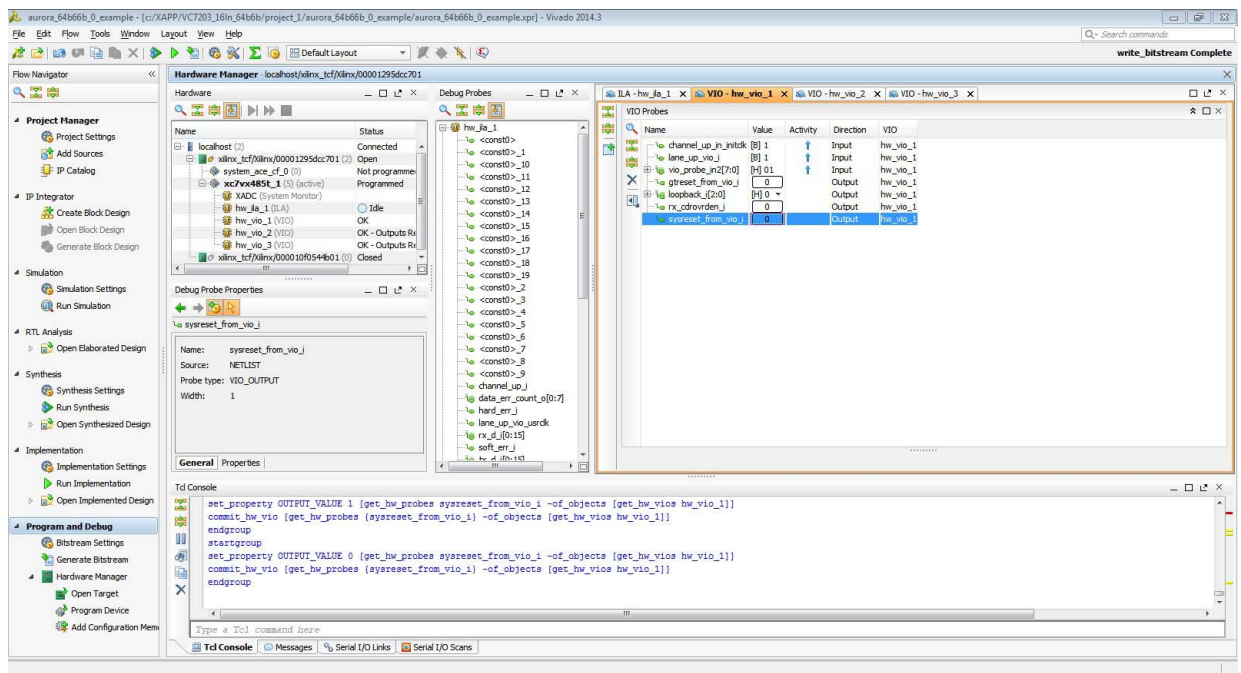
aurora_64b66b_0_example - [c:/XAPP/VC7203_16ln_64b6b/project_1/aurora_64b66b_0_example/aurora_64b66b_0_example.xpr] - Vivado 2014.3

File Edit Flow Tools Window Layout View Help

Default Layout

Search commands

write_bitstream Complete

Flow Navigator

Project Manager
Project Settings
Add Sources
IP Catalog

IP Integrator
Create Block Design
Open Block Design
Generate Block Design

Simulation
Simulation Settings
Run Simulation

RTL Analysis
Open Elaborated Design

Synthesis
Synthesis Settings
Run Synthesis
Open Synthesized Design

Implementation
Implementation Settings
Run Implementation
Open Implemented Design

Program and Debug
Bitstream Settings
Generate Bitstream
Hardware Manager
Open Target
Program Device
Add Configuration Mem

Hardware Manager - localhost/xilinx_tcf/Xilinx/00001295dcc701

Hardware

| Name | Status |
|---|---|
| localhost (2) | Connected |
| xilinx_tcf/Xilinx/00001295dcc701 (2) | Open |
| system_ace_cf_0 (0) | Not programme |
| xc7vx485t_1 (5) (active) | Programmed |
| XADC (System Monitor) | |
| hw_ila_1 (ILA) | Idle |
| hw_vio_1 (VIO) | OK |
| hw_vio_2 (VIO) | OK - Outputs Re |
| hw_vio_3 (VIO) | OK - Outputs Re |
| xilinx_tcf/Xilinx/000010f0544b01 (0) | Closed |

Debug Probe Properties

sysreset_from_vio_i

Name: sysreset_from_vio_i
Source: NETLIST
Probe type: VIO_OUTPUT
Width: 1

General Properties

Debug Probes

hw_ila_1
<const0>
<const0>_1
<const0>_10
<const0>_11
<const0>_12
<const0>_13
<const0>_14
<const0>_15
<const0>_16
<const0>_17
<const0>_18
<const0>_19
<const0>_2
<const0>_3
<const0>_4
<const0>_5
<const0>_6
<const0>_7
<const0>_8
<const0>_9
channel_up_i
data_err_count_o[0:7]
hard_err_i
lane_up_vio_usrclk
rx_d_i[0:15]
soft_err_i
tx_d_i[0:15]

ILA - hw_ila_1 | VIO - hw_vio_1 | VIO - hw_vio_2 | VIO - hw_vio_3

VIO Probes

| Name | Value | Activity | Direction | VIO |
|---|---|---|---|---|
| channel_up_in_initclk | [B] 1 | ↑ | Input | hw_vio_1 |
| lane_up_vio_i | [B] 1 | ↑ | Input | hw_vio_1 |
| vio_probe_in2[7:0] | [H] 01 | ↑ | Input | hw_vio_1 |
| gtreset_from_vio_i | 0 | | Output | hw_vio_1 |
| loopback_i[2:0] | [H] 0 | | Output | hw_vio_1 |
| rx_cdrovrden_i | 0 | | Output | hw_vio_1 |
| sysreset_from_vio_i | 0 | | Output | hw_vio_1 |

Tcl Console

set_property OUTPUT_VALUE 1 [get_hw_probes sysreset_from_vio_i -of_objects [get_hw_vios hw_vio_1]]
commit_hw_vio [get_hw_probes {sysreset_from_vio_i} -of_objects [get_hw_vios hw_vio_1]]
endgroup
startgroup
set_property OUTPUT_VALUE 0 [get_hw_probes sysreset_from_vio_i -of_objects [get_hw_vios hw_vio_1]]
commit_hw_vio [get_hw_probes {sysreset_from_vio_i} -of_objects [get_hw_vios hw_vio_1]]
endgroup

Type a Tcl command here

Tcl Console | Messages | Serial I/O Links | Serial I/O Scans